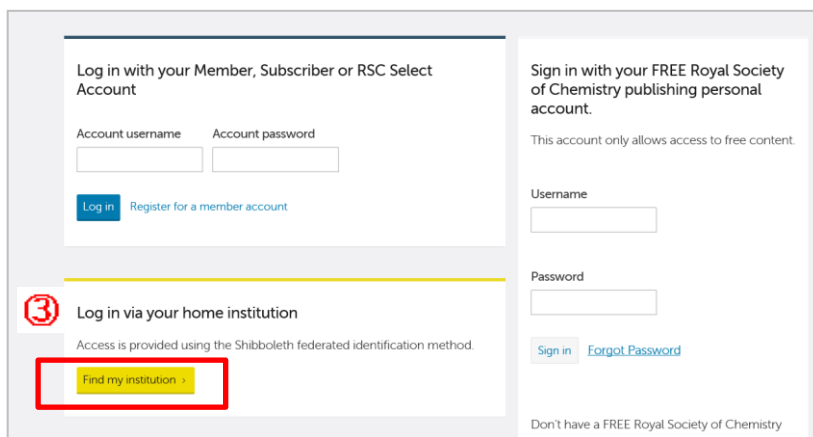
Log in with your Member, Subscriber or RSC Select Account

Account username

Account password

Log in

Register for a member account

③

Log in via your home institution

Access is provided using the Shibboleth federated identification method.

Find my institution ›

Sign in with your FREE Royal Society of Chemistry publishing personal account.

This account only allows access to free content.

Username

Password

Sign in

Forgot Password

Don't have a FREE Royal Society of Chemistry